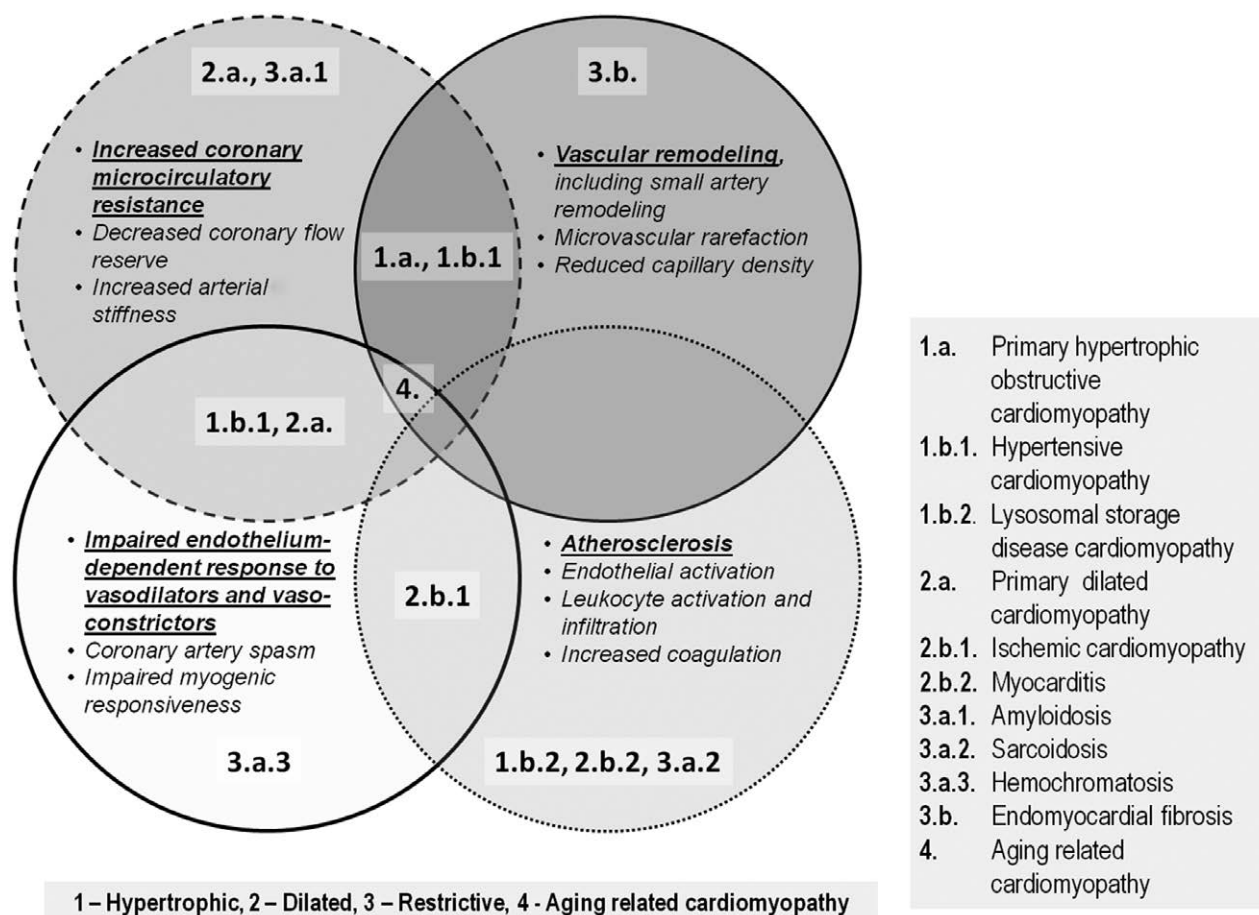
2.a., 3.a.1

• Increased coronary microcirculatory resistance
• Decreased coronary flow reserve
• Increased arterial stiffness

3.b.

• Vascular remodeling, including small artery remodeling
• Microvascular rarefaction
• Reduced capillary density

1.a., 1.b.1

4.

1.b.1, 2.a.

• Impaired endothelium-dependent response to vasodilators and vaso-constrictors
• Coronary artery spasm
• Impaired myogenic responsiveness

2.b.1

• Atherosclerosis
• Endothelial activation
• Leukocyte activation and infiltration
• Increased coagulation

3.a.3

1.b.2, 2.b.2, 3.a.2

1.a. Primary hypertrophic obstructive cardiomyopathy
1.b.1. Hypertensive cardiomyopathy
1.b.2. Lysosomal storage disease cardiomyopathy
2.a. Primary dilated cardiomyopathy
2.b.1. Ischemic cardiomyopathy
2.b.2. Myocarditis
3.a.1. Amyloidosis
3.a.2. Sarcoidosis
3.a.3. Hemochromatosis
3.b. Endomyocardial fibrosis
4. Aging related cardiomyopathy

1 – Hypertrophic, 2 – Dilated, 3 – Restrictive, 4 - Aging related cardiomyopathy